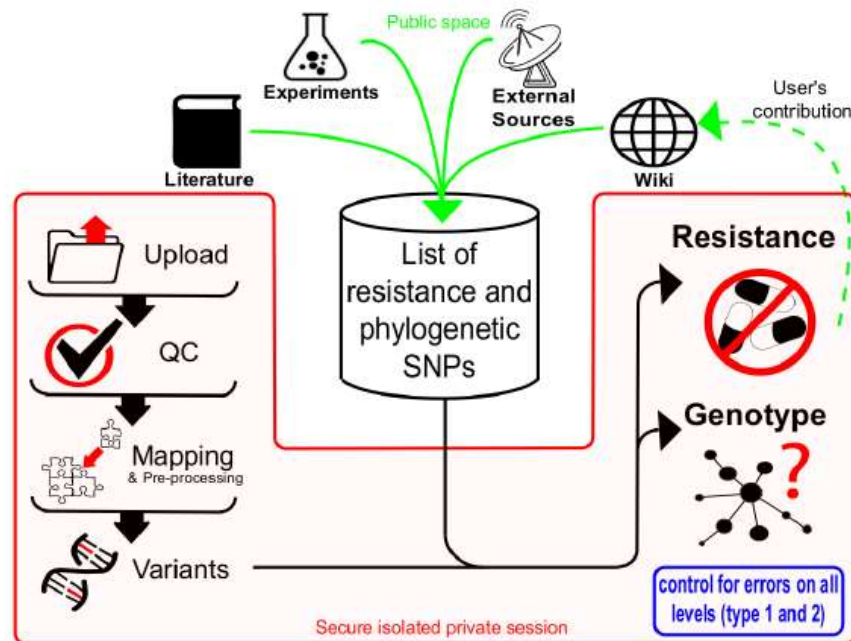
Public space

Experiments

External Sources

Literature

Wiki

User's contribution

Upload

QC

Mapping
& Pre-processing

Variants

List of resistance and phylogenetic SNPs

Resistance

Genotype

?

control for errors on all levels (type 1 and 2)

Secure isolated private session